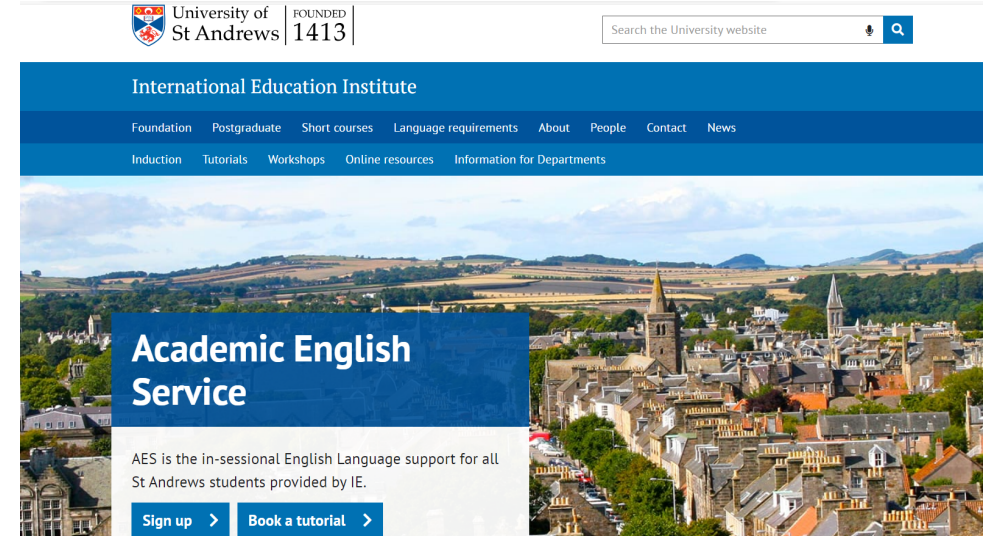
University of St Andrews | FOUNDED 1413

Search the University website

International Education Institute

Foundation Postgraduate Short courses Language requirements About People Contact News

Induction Tutorials Workshops Online resources Information for Departments

Academic English Service

AES is the in-sessional English Language support for all St Andrews students provided by IE.

Sign up

Book a tutorial